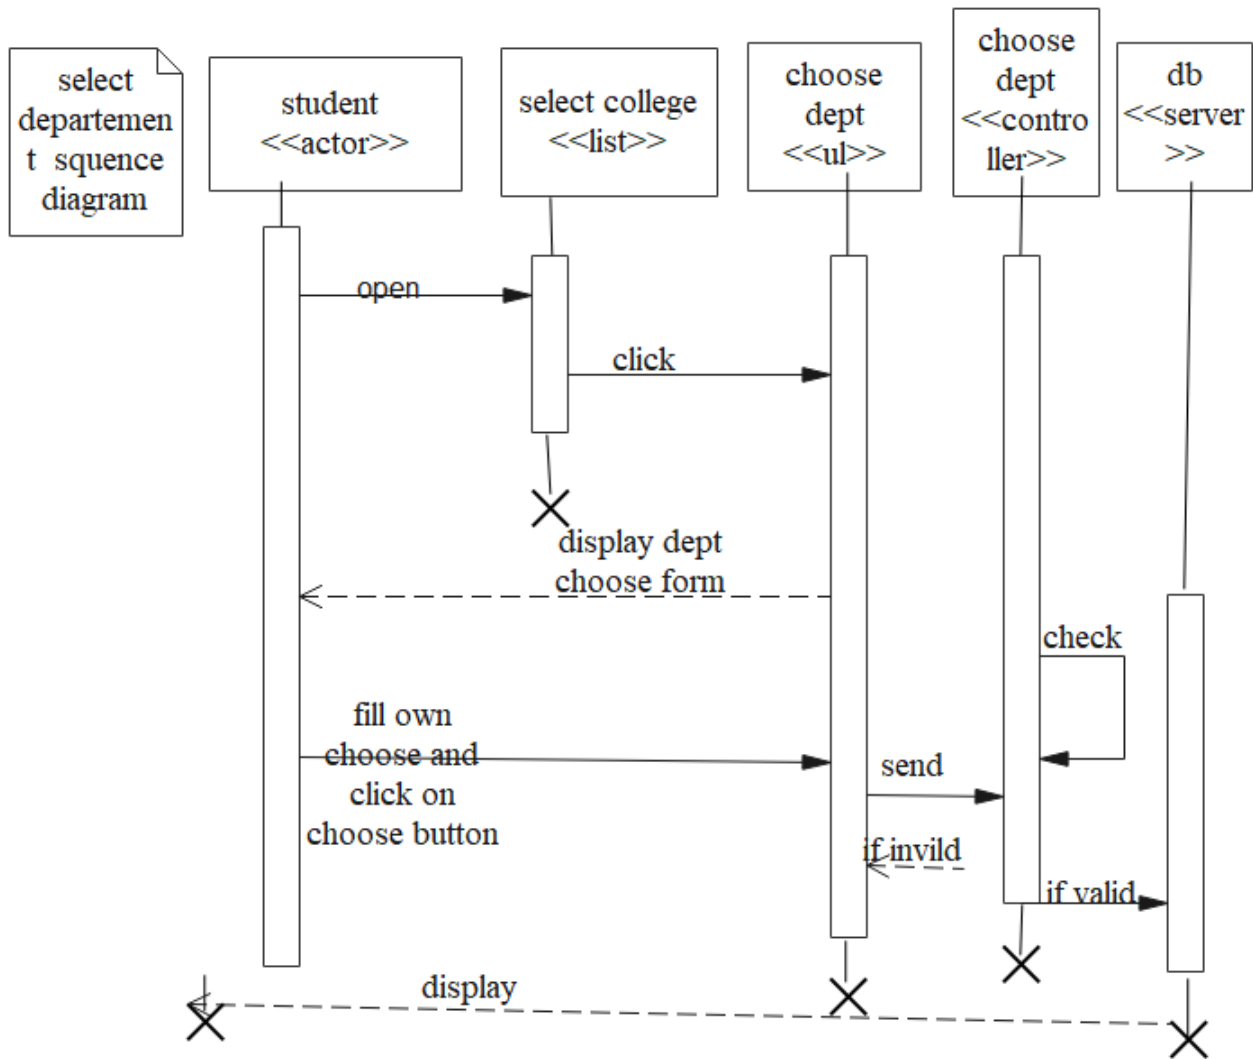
select departement squence diagram

student <<actor>>

select college <<list>>

choose dept <<ul>>

choose dept <<controller>>

db <<server>>

open

click

display dept choose form

check

fill own choose and click on choose button

send

if invild

if valid

display